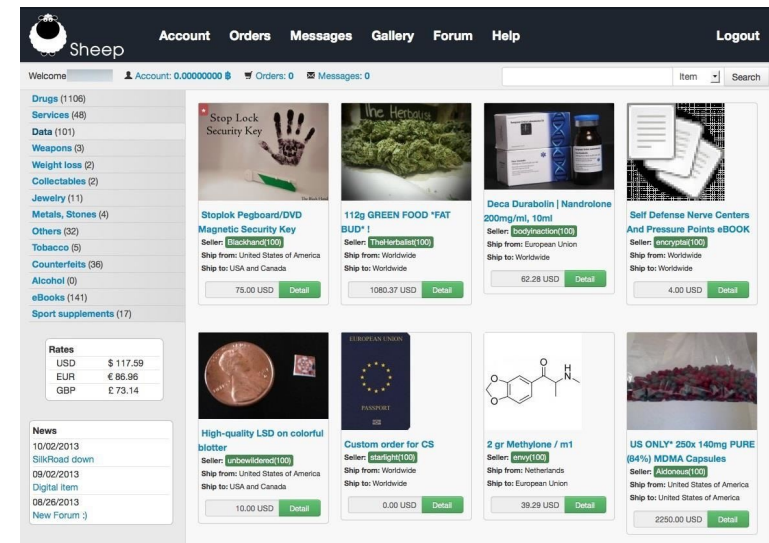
Sheep

Account Orders Messages Gallery Forum Help Logout

Welcome Account: 0.00000000 ฿ Orders: 0 Messages: 0

Item Search

Drugs (1106)
Services (48)
Data (101)
Weapons (3)
Weight loss (2)
Collectables (2)
Jewelry (11)
Metals, Stones (4)
Others (32)
Tobacco (5)
Counterfeits (36)
Alcohol (0)
eBooks (141)
Sport supplements (17)

| Rates | |
|---|---|
| USD | $ 117.59 |
| EUR | € 86.96 |
| GBP | £ 73.14 |

News
10/02/2013
SilkRoad down
09/02/2013
Digital item
08/26/2013
New Forum :)

Stop Lock Security Key

Stoplok Pegboard/DVD Magnetic Security Key
Seller: Blackhand(100)
Ship from: United States of America
Ship to: USA and Canada
75.00 USD Detail

The Herbalist

112g GREEN FOOD *FAT BUD* !
Seller: TheHerbalist(100)
Ship from: Worldwide
Ship to: Worldwide
1080.37 USD Detail

Deca Durabolin | Nandrolone 200mg/ml, 10ml
Seller: bodyinaction(100)
Ship from: European Union
Ship to: Worldwide
62.28 USD Detail

Self Defense Nerve Centers And Pressure Points eBOOK
Seller: encryptai(100)
Ship from: Worldwide
Ship to: Worldwide
4.00 USD Detail

High-quality LSD on colorful blotter
Seller: unbewildered(100)
Ship from: United States of America
Ship to: USA and Canada
10.00 USD Detail

EUROPEAN UNION
PASSPORT

Custom order for CS
Seller: starlight(100)
Ship from: Worldwide
Ship to: Worldwide
0.00 USD Detail

O
N
H

2 gr Methylone / m1
Seller: envy(100)
Ship from: Netherlands
Ship to: European Union
39.29 USD Detail

US ONLY* 250x 140mg PURE (84%) MDMA Capsules
Seller: Aldoneus(100)
Ship from: United States of America
Ship to: United States of America
2250.00 USD Detail